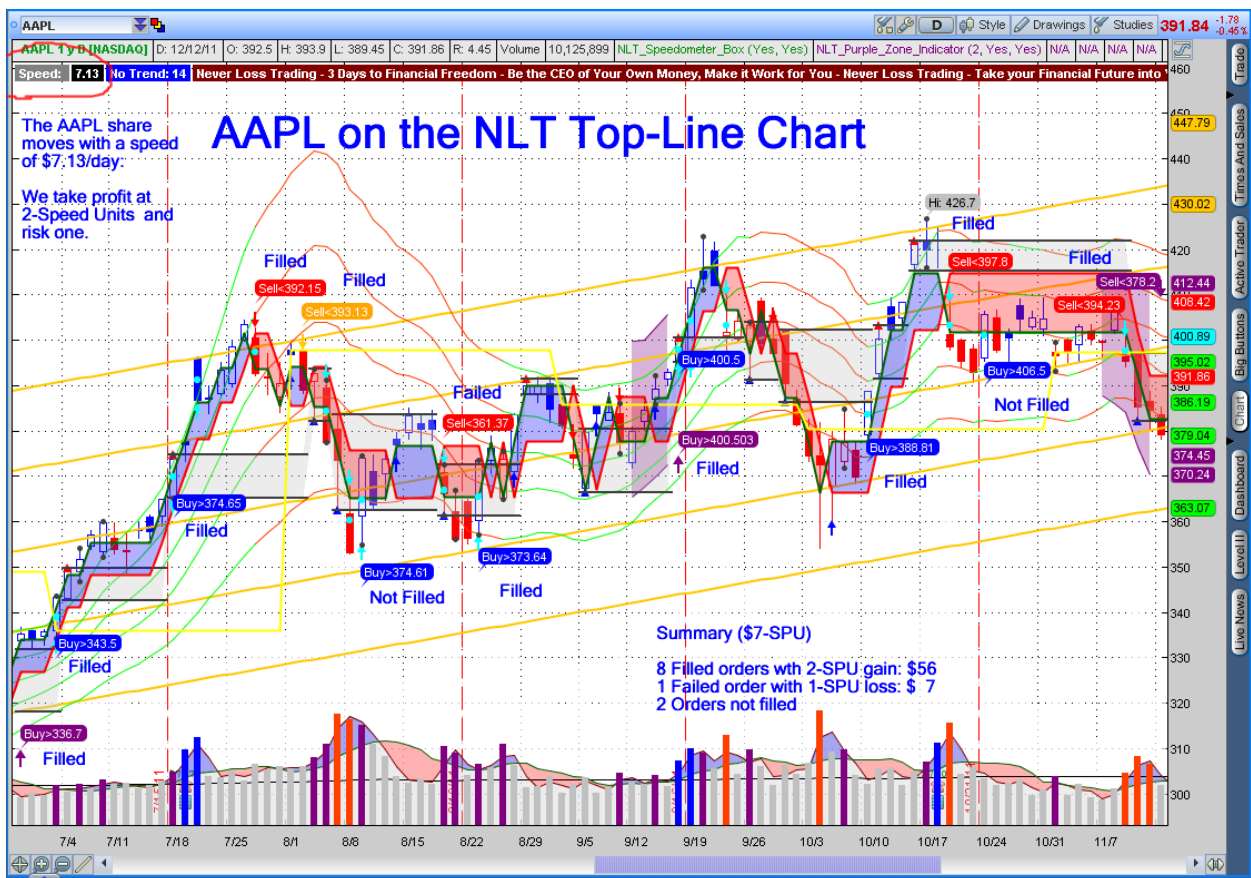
AAPL

D Style Drawings Studies 391.84 -1.78 -0.46%

AAPL 1 y D [NASDAQ] D: 12/12/11 O: 392.5 H: 393.9 L: 389.45 C: 391.86 R: 4.45 Volume 10,125,899 NLT_Speedometer_Box (Yes, Yes) NLT_Purple_Zone_Indicator (2, Yes, Yes) N/A N/A N/A N/A

Speed: 7.13 No Trend: 14 Never Loss Trading - 3 Days to Financial Freedom - Be the CEO of Your Own Money, Make it Work for You - Never Loss Trading - Take your Financial Future into

The AAPL share moves with a speed of $7.13/day.

We take profit at 2-Speed Units and risk one.

AAPL on the NLT Top-Line Chart

Filled

Filled

Sell<392.15

Sell<393.13

Failed

Sell<361.37

Buy>374.65

Filled

Buy>374.61

Not Filled

Buy>373.64

Filled

Buy>343.5

Filled

Buy>336.7

Filled

Buy>400.5

Buy>400.503

Filled

Hi: 426.7

Filled

Sell<397.8

Filled

Sell<378.2

Sell<394.23

Buy>406.5

Not Filled

Buy>388.81

Filled

Summary ($7-SPU)

8 Filled orders with 2-SPU gain: $56
1 Failed order with 1-SPU loss: $ 7
2 Orders not filled

460 450 440 430 420 410 400 390 380 370 360 350 340 330 320 310 300

447.79 430.02 412.44 408.42 400.89 395.02 391.86 386.19 379.04 374.45 370.24 363.07

7/4 7/11 7/18 7/25 8/1 8/8 8/15 8/22 8/29 9/5 9/12 9/19 9/26 10/3 10/10 10/17 10/24 10/31 11/7

Trade Times And Sales Active Trader Big Buttons Chart Dashboard Level II Live News